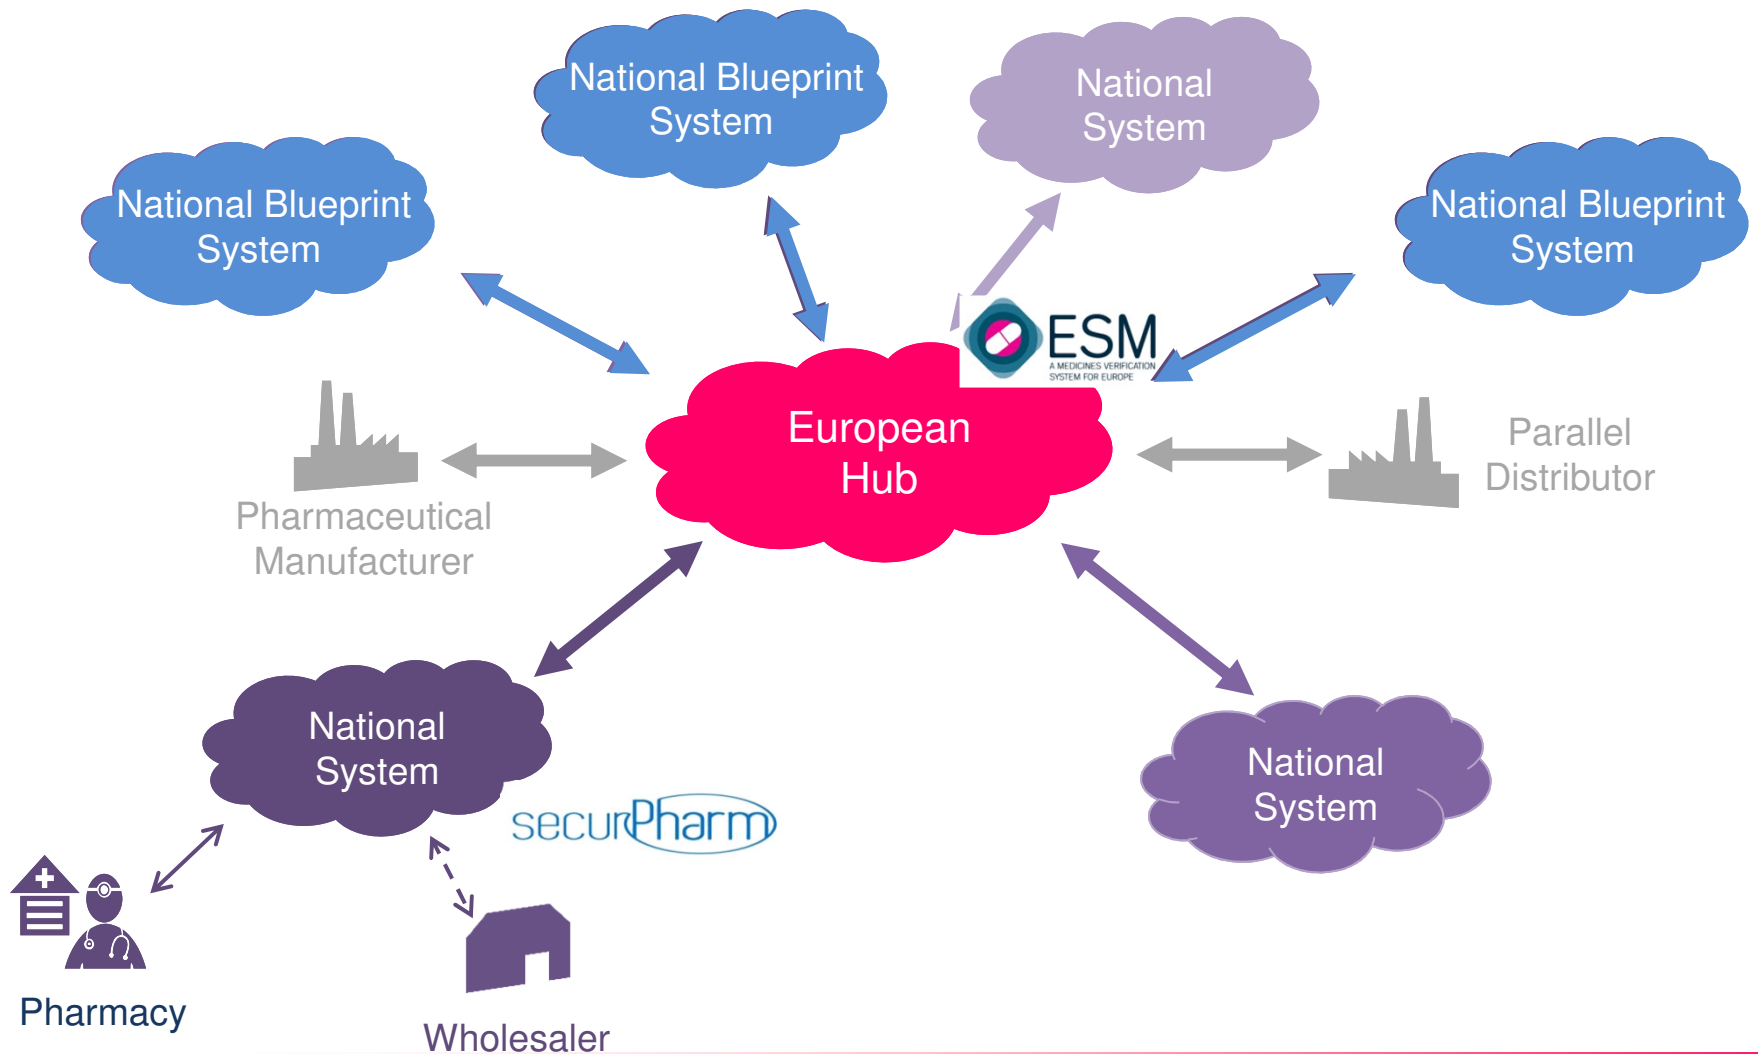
National Blueprint System

National System

National Blueprint System

National Blueprint System

ESM
A MEDICINES VERIFICATION SYSTEM FOR EUROPE

European Hub

Pharmaceutical Manufacturer

Parallel Distributor

National System

securPharm

National System

Pharmacy

Wholesaler